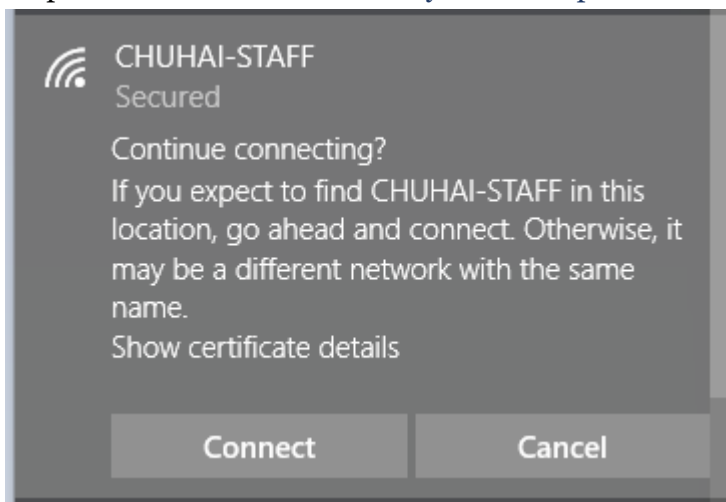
CHUHAI-STAFF
Secured

Continue connecting?
If you expect to find CHUHAI-STAFF in this location, go ahead and connect. Otherwise, it may be a different network with the same name.
Show certificate details

Connect

Cancel